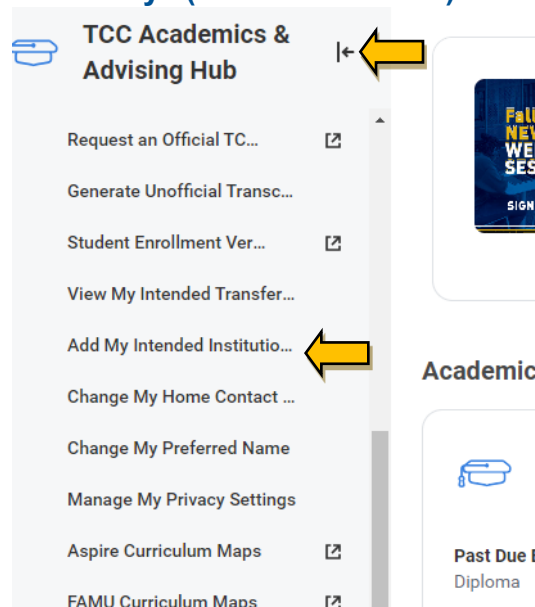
TCC Academics & Advising Hub

Request an Official TC...

Generate Unofficial Transc...

Student Enrollment Ver...

View My Intended Transfer...

Add My Intended Institutio...

Change My Home Contact ...

Change My Preferred Name

Manage My Privacy Settings

Aspire Curriculum Maps

FAMU Curriculum Maps

Fall NEW WE SES SIGN

Academic

Past Due

Diploma